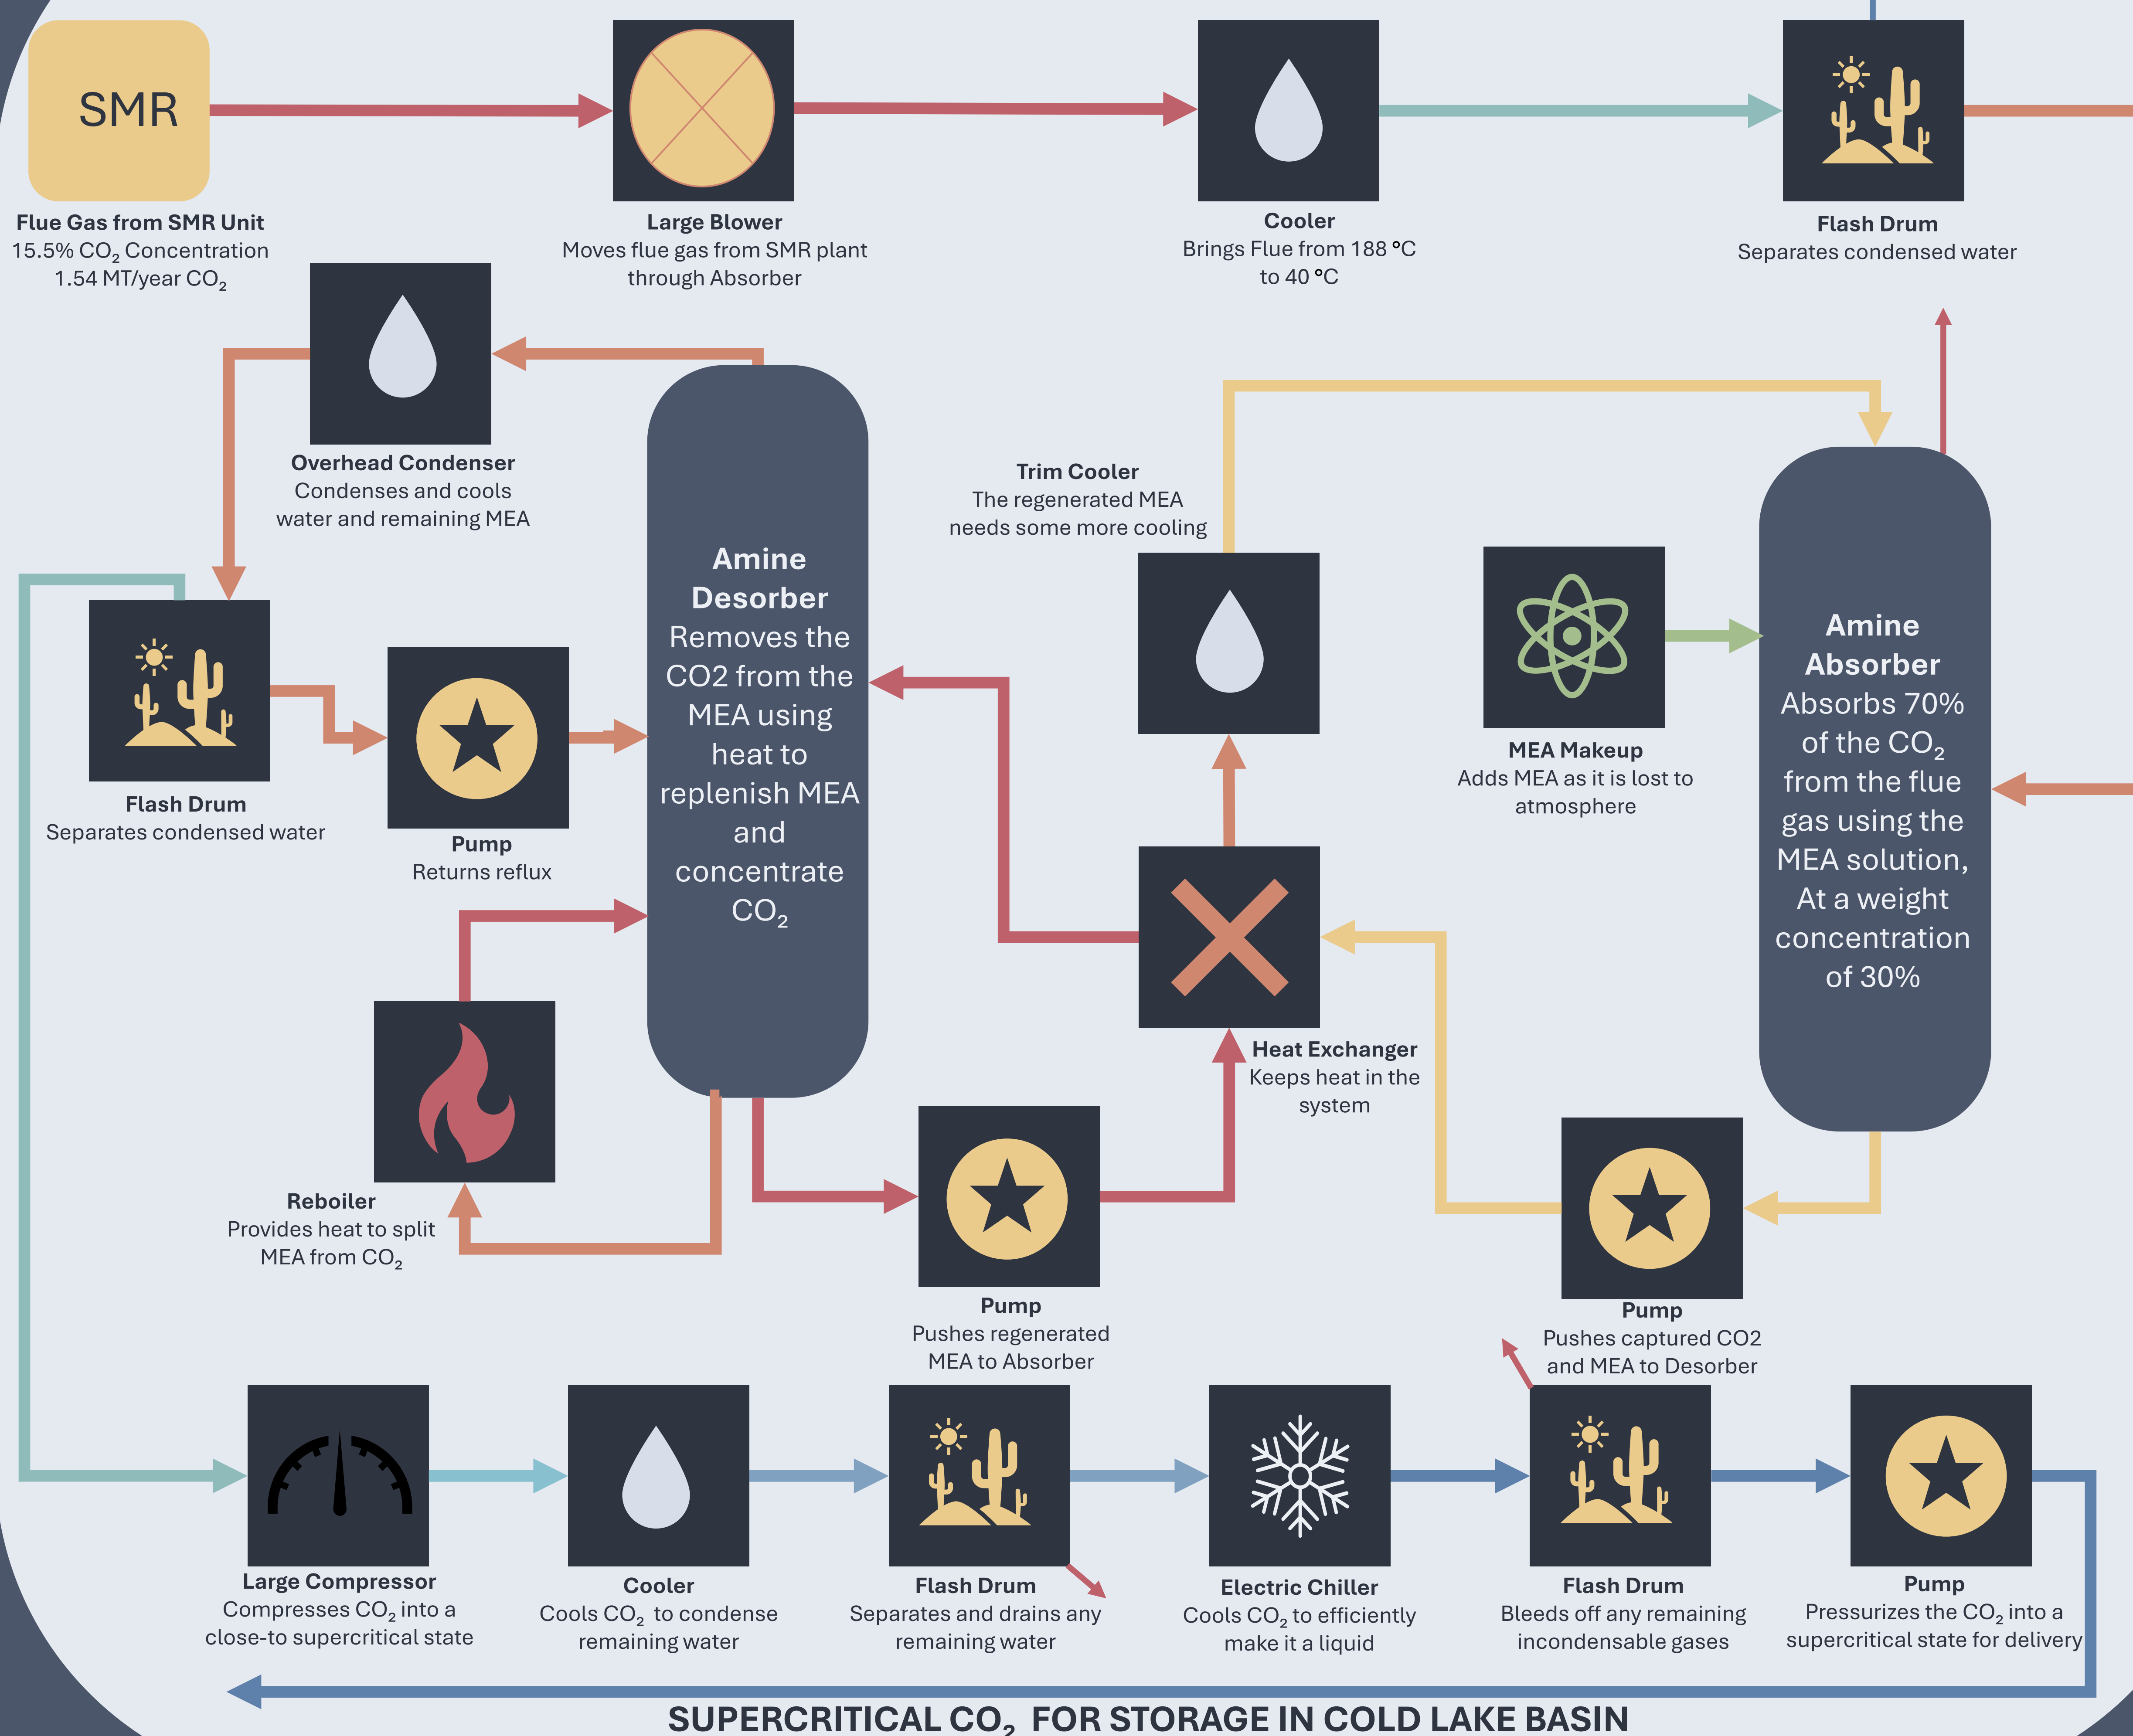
SMR

Flue Gas from SMR Unit
15.5% $CO_2$ Concentration
1.54 MT/year $CO_2$

Large Blower
Moves flue gas from SMR plant through Absorber

Cooler
Brings Flue from 188 °C to 40 °C

Flash Drum
Separates condensed water

Overhead Condenser
Condenses and cools water and remaining MEA

Amine Desorber
Removes the CO2 from the MEA using heat to replenish MEA and concentrate $CO_2$

Trim Cooler
The regenerated MEA needs some more cooling

MEA Makeup
Adds MEA as it is lost to atmosphere

Amine Absorber
Absorbs 70% of the $CO_2$ from the flue gas using the MEA solution, At a weight concentration of 30%

Flash Drum
Separates condensed water

Pump
Returns reflux

Heat Exchanger
Keeps heat in the system

Reboiler
Provides heat to split MEA from $CO_2$

Pump
Pushes regenerated MEA to Absorber

Pump
Pushes captured CO2 and MEA to Desorber

Large Compressor
Compresses $CO_2$ into a close-to supercritical state

Cooler
Cools $CO_2$ to condense remaining water

Flash Drum
Separates and drains any remaining water

Electric Chiller
Cools $CO_2$ to efficiently make it a liquid

Flash Drum
Bleeds off any remaining incondensable gases

Pump
Pressurizes the $CO_2$ into a supercritical state for delivery

SUPERCRITICAL $CO_2$ FOR STORAGE IN COLD LAKE BASIN